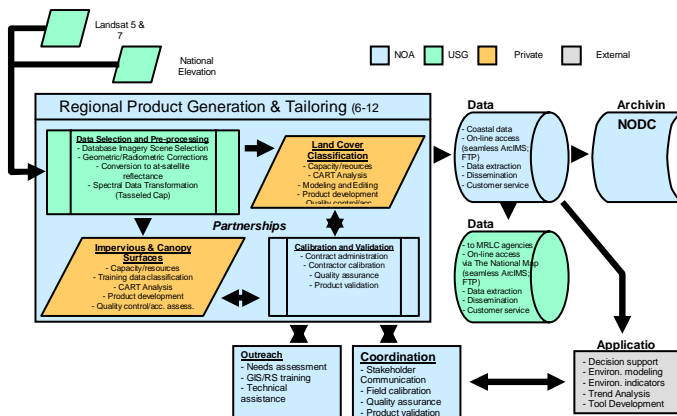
Landsat 5 & 7

National Elevation

NOA

USG

Private

External

Regional Product Generation & Tailoring (6-12

Data Selection and Pre-processing
- Database Imagery Scene Selection
- Geometric/Radiometric Corrections
- Conversion to at-satellite reflectance
- Spectral Data Transformation (Tasseled Cap)

Land Cover Classification
- Capacity/resources
- CART Analysis
- Modeling and Editing
- Product development
- Quality control/acc.

Partnerships

Impervious & Canopy Surfaces
- Capacity/resources
- Training data classification
- CART Analysis
- Product development
- Quality control/acc. assess.

Calibration and Validation
- Contract administration
- Contractor calibration
- Quality assurance
- Product validation

Data
- Coastal data
- On-line access (seamless ArcIMS; FTP)
- Data extraction
- Dissemination
- Customer service

Archivin

NODC

Data
- to MRLC agencies
- On-line access via The National Map (seamless ArcIMS; FTP)
- Data extraction
- Dissemination
- Customer service

Outreach
- Needs assessment
- GIS/RS training
- Technical assistance

Coordination
- Stakeholder Communication
- Field calibration
- Quality assurance
- Product validation

Applicatio
- Decision support
- Environ. modeling
- Environ. indicators
- Trend Analysis
- Tool Development